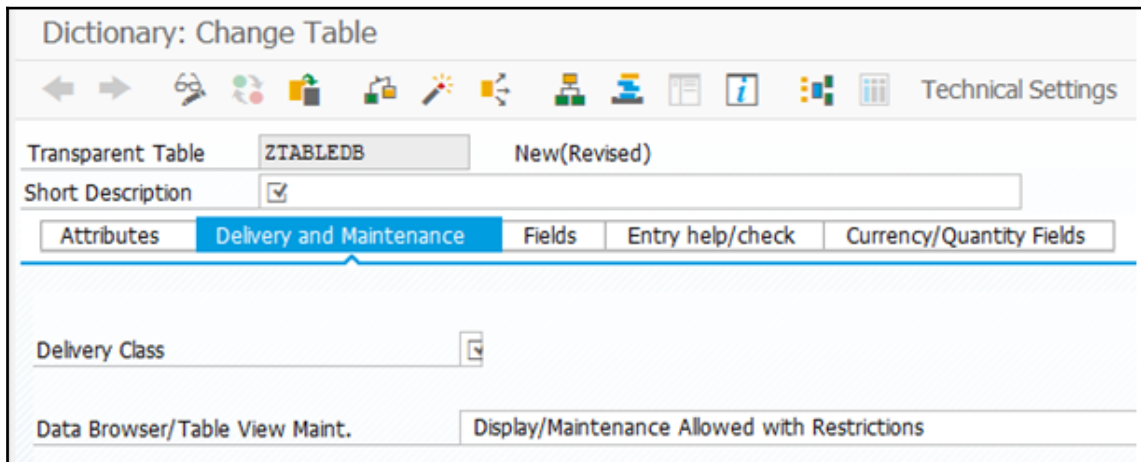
Dictionary: Change Table

Technical Settings

Transparent Table ZTABLEDB New(Revised)

Short Description

Attributes | Delivery and Maintenance | Fields | Entry help/check | Currency/Quantity Fields

Delivery Class

Data Browser/Table View Maint. Display/Maintenance Allowed with Restrictions